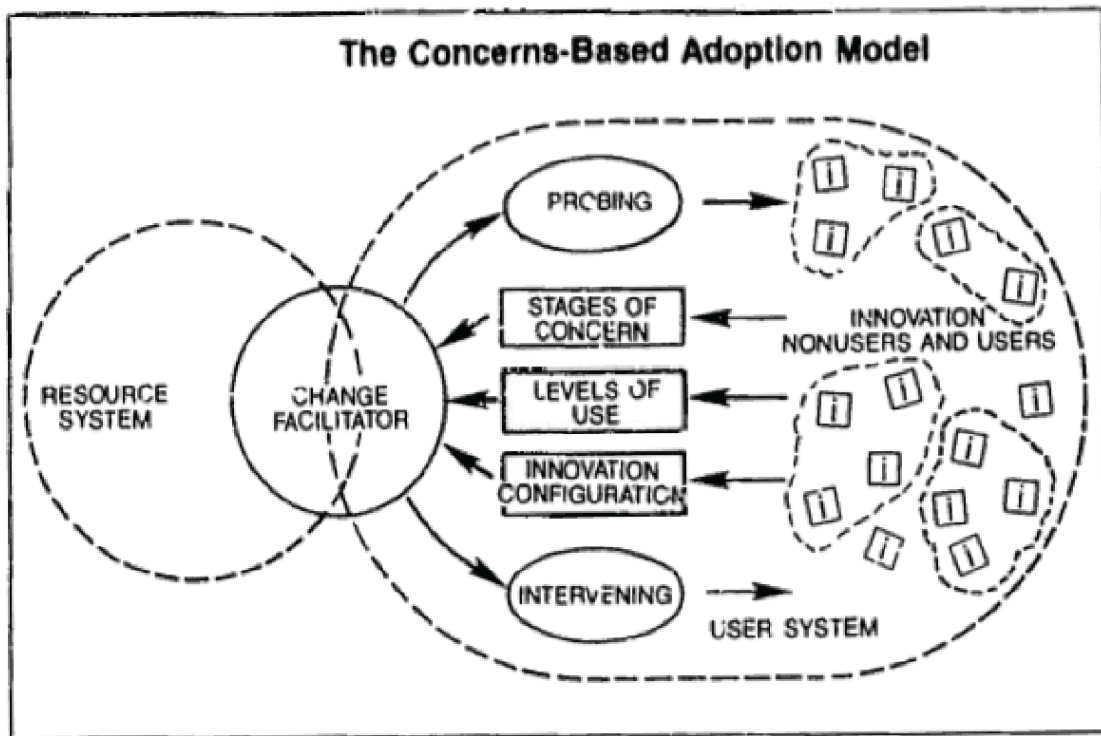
The Concerns-Based Adoption Model

RESOURCE SYSTEM

CHANGE FACILITATOR

PROBING

STAGES OF CONCERN

LEVELS OF USE

INNOVATION CONFIGURATION

INTERVENING

INNOVATION NONUSERS AND USERS

USER SYSTEM

i i i i i i i i i i i i i i i i i i